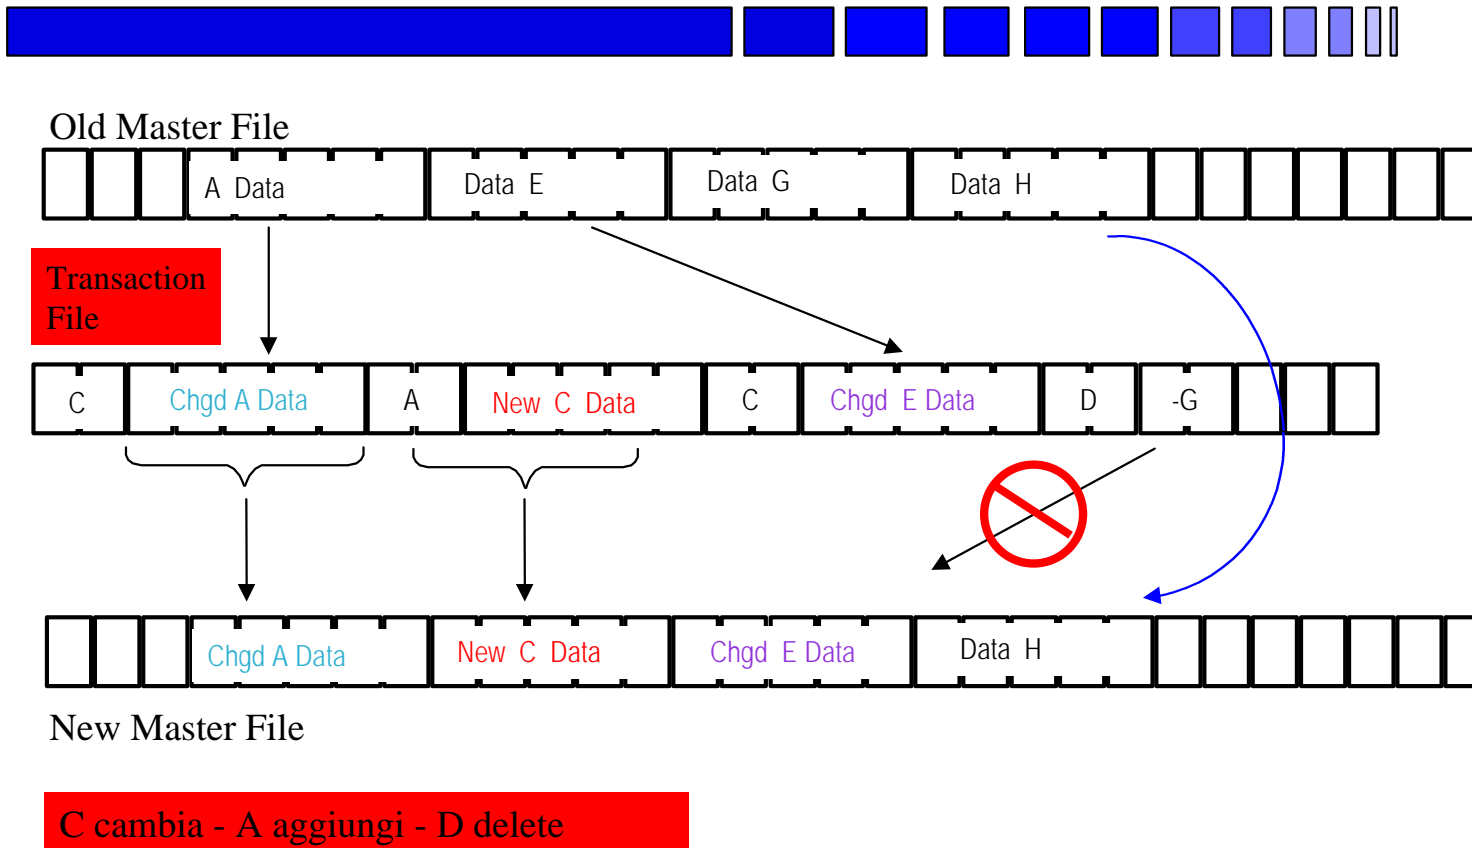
Old Master File

A Data

Data E

Data G

Data H

Transaction File

C

Chgd A Data

A

New C Data

C

Chgd E Data

D

-G

Chgd A Data

New C Data

Chgd E Data

Data H

New Master File

C cambia - A aggiungi - D delete